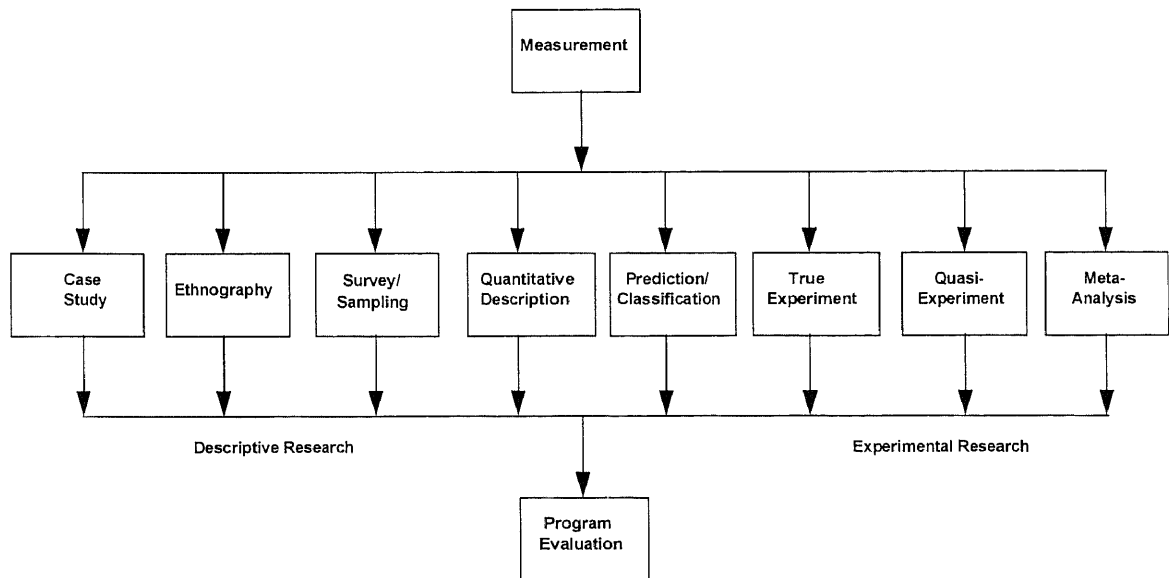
Measurement

Case Study

Ethnography

Survey/ Sampling

Quantitative Description

Prediction/ Classification

True Experiment

Quasi-Experiment

Meta-Analysis

Descriptive Research

Experimental Research

Program Evaluation